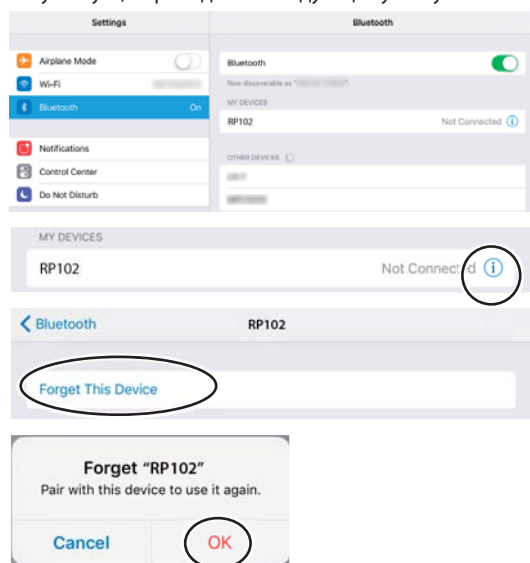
Settings

Airplane Mode

Wi-Fi

Bluetooth On

Notifications

Control Center

Do Not Disturb

Bluetooth

Bluetooth

Now discoverable as "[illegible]".

MY DEVICES

RP102 Not Connected

OTHER DEVICES

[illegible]

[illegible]

MY DEVICES

RP102 Not Connected

Bluetooth RP102

Forget This Device

Forget "RP102"

Pair with this device to use it again.

Cancel OK